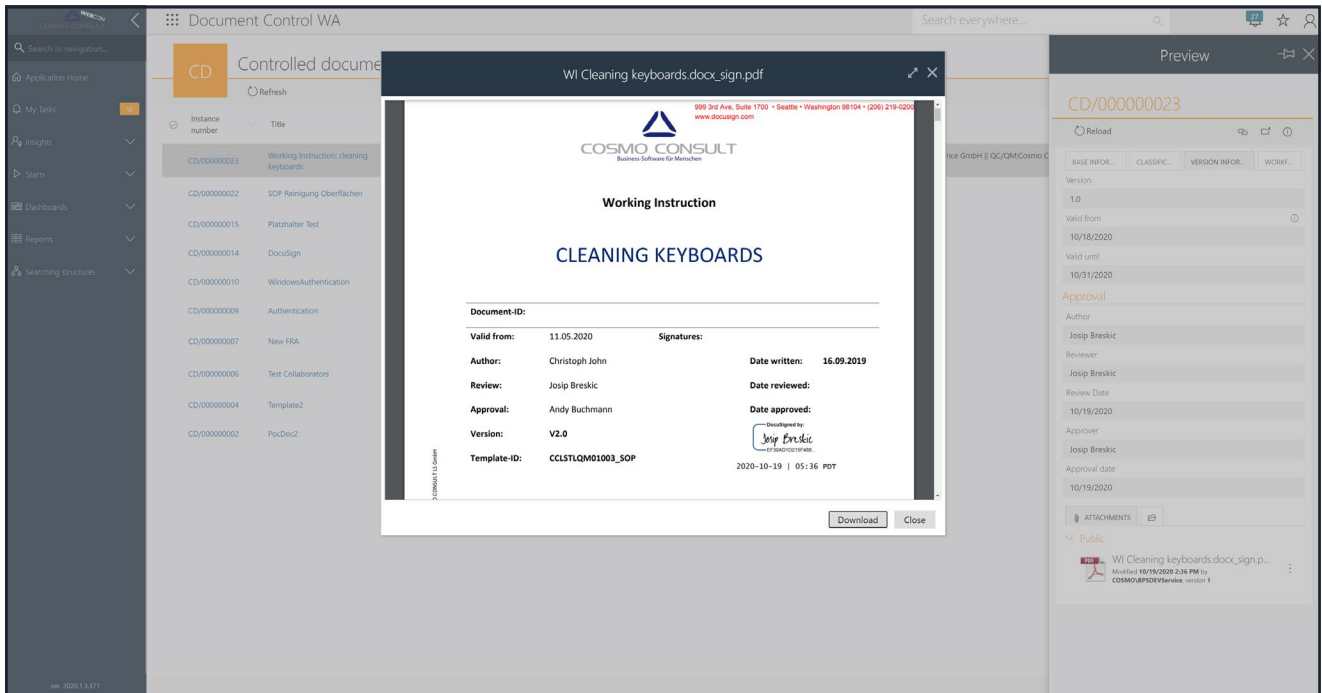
WEBCON

Search in navigation...

Application Home

My Tasks 18

Insights

Starts

Dashboards

Reports

Searching structures

ver. 2020.1.3.371

Document Control WA

Search everywhere...

27

CD

Controlled docume

Refresh

Instance number

Title

CD/000000023 Working Instruction: cleaning keyboards

CD/000000022 SOP Reinigung Oberflächen

CD/000000015 Platzhalter Test

CD/000000014 DocuSign

CD/000000010 WindowsAuthentication

CD/000000009 Authentication

CD/000000007 New FRA

CD/000000006 Test Collaborators

CD/000000004 Template2

CD/000000002 PocDoc2

nce GmbH || QC/QM;Cosmo C

WI Cleaning keyboards.docx_sign.pdf

999 3rd Ave, Suite 1700 • Seattle • Washington 98104 • (206) 219-0200
www.docusign.com

COSMO CONSULT
Business-Software für Menschen

Working Instruction

CLEANING KEYBOARDS

| Document-ID: | | | |
|---|---|---|---|
| Valid from: | 11.05.2020 | Signatures: | |
| Author: | Christoph John | Date written: | 16.09.2019 |
| Review: | Josip Breskic | Date reviewed: | |
| Approval: | Andy Buchmann | Date approved: | |
| Version: | V2.0 | | DocuSigned by: Josip Breskic EF36A01D215F488... |
| Template-ID: | CCLSTLQM01003_SOP | | 2020-10-19 \| 05:36 PDT |

COSMO CONSULT LS GmbH

Download Close

Preview

CD/000000023

Reload

BASE INFOR... CLASSIFIC... VERSION INFOR... WORKF...

Version
1.0
Valid from
10/18/2020
Valid until
10/31/2020

Approval
Author
Josip Breskic
Reviewer
Josip Breskic
Review Date
10/19/2020
Approver
Josip Breskic
Approval date
10/19/2020

ATTACHMENTS

Public

WI Cleaning keyboards.docx_sign.p...
Modified 10/19/2020 2:36 PM by COSMO\BPSDEVService, version 1